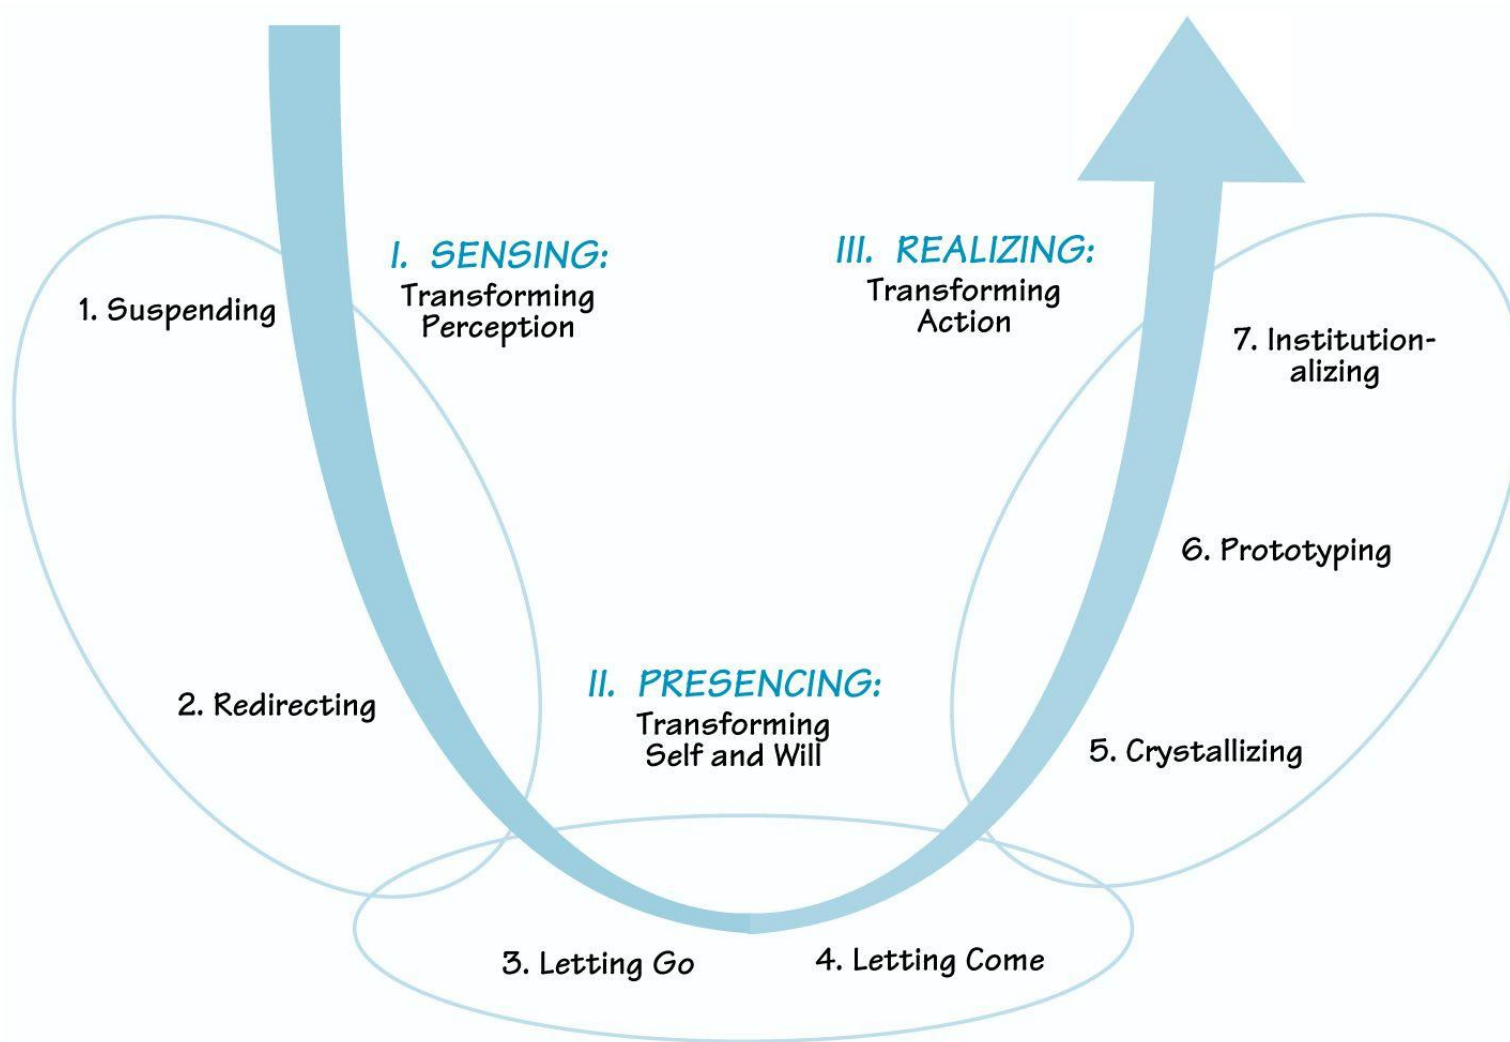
I. SENSING:
Transforming Perception

III. REALIZING:
Transforming Action

1. Suspending

7. Institutionalizing

6. Prototyping

2. Redirecting

II. PRESENCING:
Transforming Self and Will

5. Crystallizing

3. Letting Go

4. Letting Come